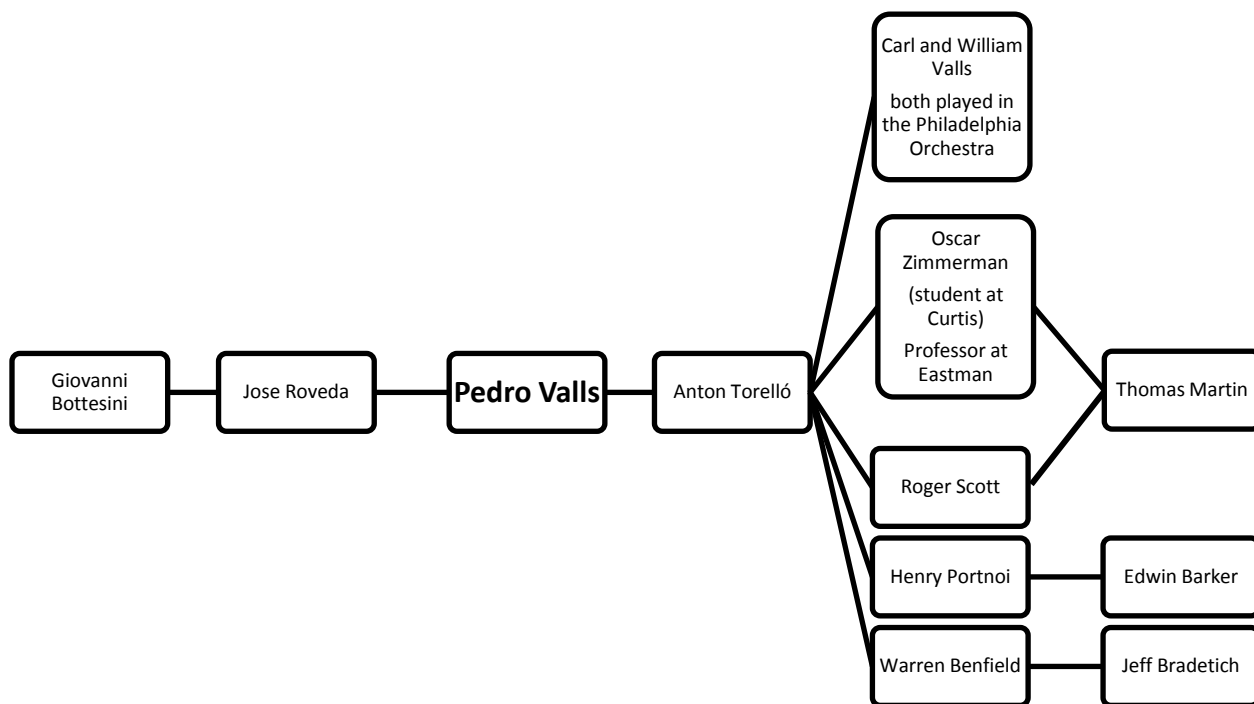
Giovanni Bottesini

Jose Roveda

Pedro Valls

Anton Torelló

Carl and William Valls
both played in the Philadelphia Orchestra

Oscar Zimmerman
(student at Curtis)
Professor at Eastman

Thomas Martin

Roger Scott

Henry Portnoi

Edwin Barker

Warren Benfield

Jeff Bradetich